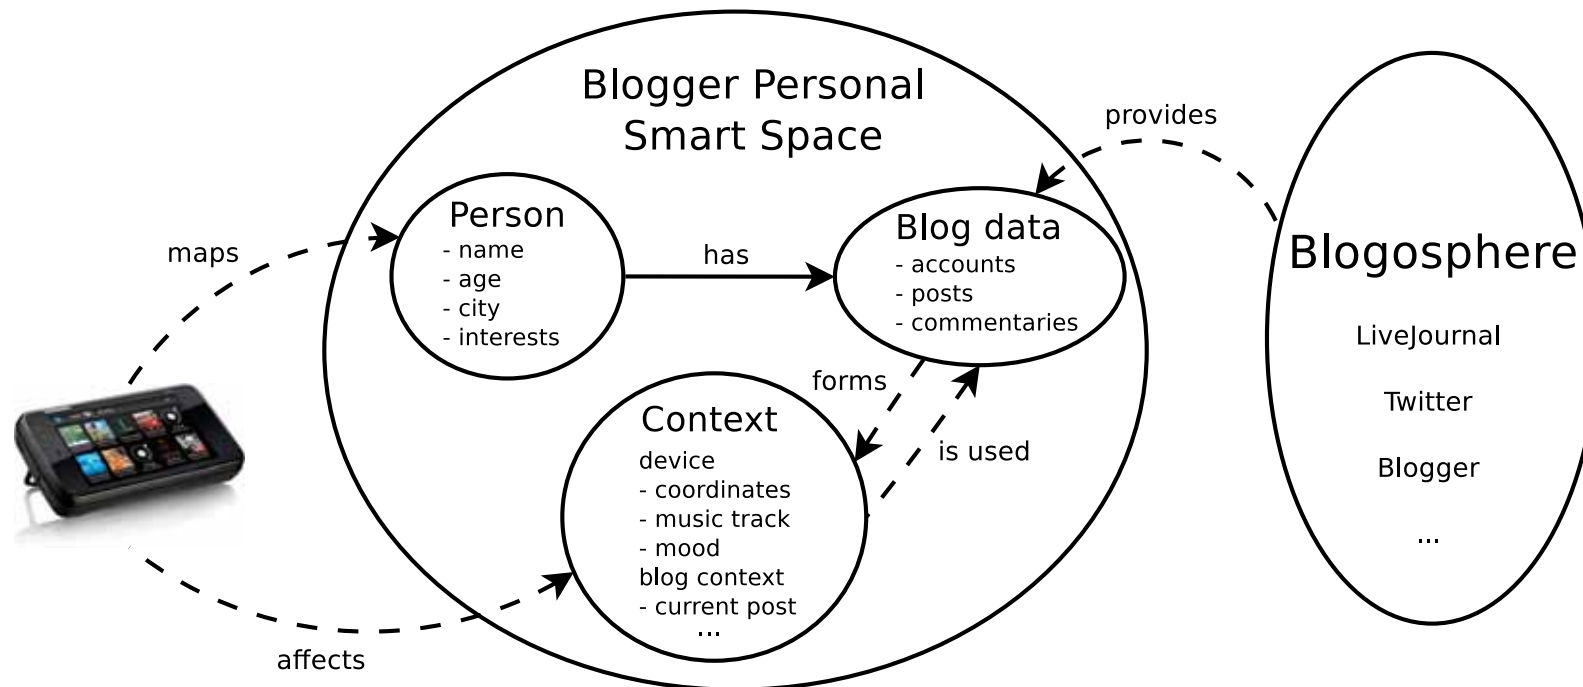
Blogger Personal Smart Space

provides

maps

Person
- name
- age
- city
- interests

has

Blog data
- accounts
- posts
- commentaries

Blogosphere

LiveJournal

Twitter

Blogger

...

forms

Context
device
- coordinates
- music track
- mood
blog context
- current post
...

is used

affects